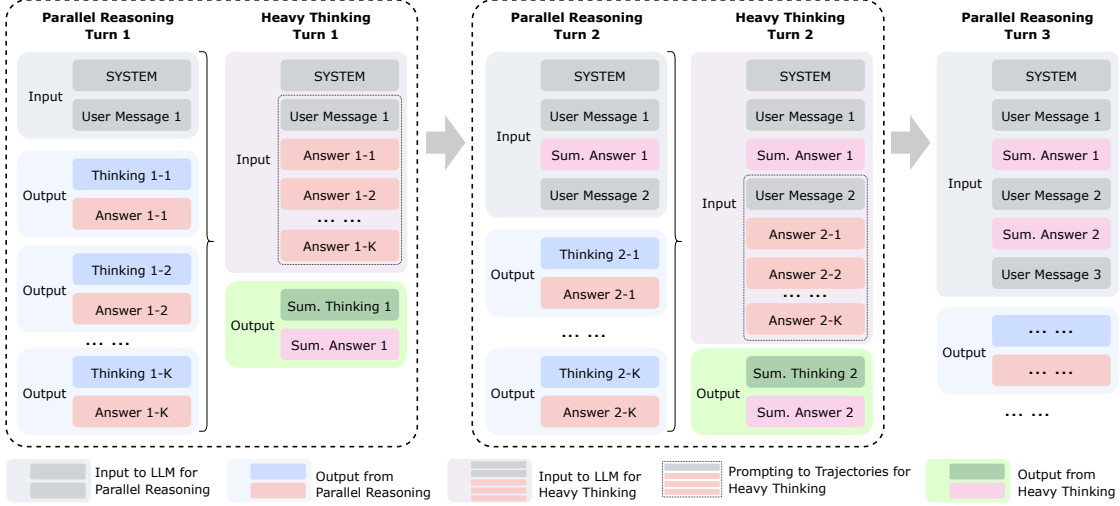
Parallel Reasoning Turn 1

Input
SYSTEM
User Message 1

Output
Thinking 1-1
Answer 1-1

Output
Thinking 1-2
Answer 1-2

... ...

Output
Thinking 1-K
Answer 1-K

Heavy Thinking Turn 1

Input
SYSTEM
User Message 1
Answer 1-1
Answer 1-2
... ...
Answer 1-K

Output
Sum. Thinking 1
Sum. Answer 1

Parallel Reasoning Turn 2

Input
SYSTEM
User Message 1
Sum. Answer 1
User Message 2

Output
Thinking 2-1
Answer 2-1

... ...

Output
Thinking 2-K
Answer 2-K

Heavy Thinking Turn 2

Input
SYSTEM
User Message 1
Sum. Answer 1
User Message 2
Answer 2-1
Answer 2-2
... ...
Answer 2-K

Output
Sum. Thinking 2
Sum. Answer 2

Parallel Reasoning Turn 3

Input
SYSTEM
User Message 1
Sum. Answer 1
User Message 2
Sum. Answer 2
User Message 3

Output
... ...
... ...

... ...

Input to LLM for Parallel Reasoning
Output from Parallel Reasoning
Input to LLM for Heavy Thinking
Prompting to Trajectories for Heavy Thinking
Output from Heavy Thinking